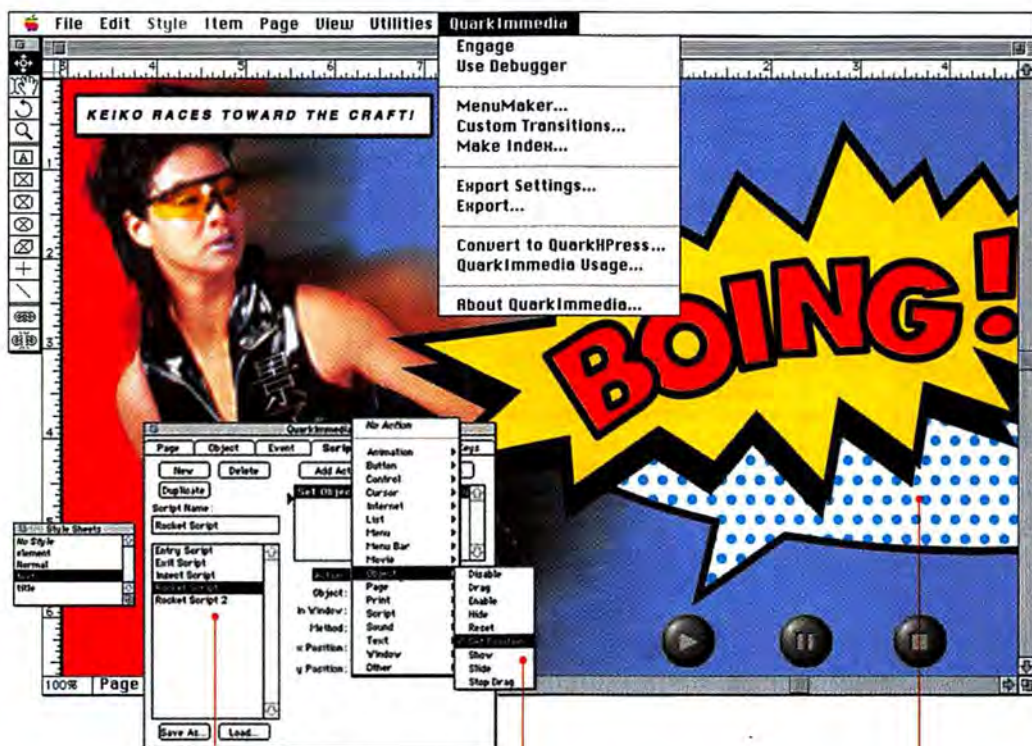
File Edit Style Item Page View Utilities QuarkImmedia

Engage
Use Debugger

MenuMaker...
Custom Transitions...
Make Index...

Export Settings...
Export...

Convert to QuarkXPress...
QuarkImmedia Usage...

About QuarkImmedia...

KEIKO RACES TOWARD THE CRAFT!

BOING!

QuarkImmedia

Page Object Event Script Keys

New Delete Add Action

Duplicate

Script Name:

Rocket Script

Set Object

Entry Script
Exit Script
Insert Script
Rocket Script
Rocket Script 2

Action
Object:
In Window:
Method:
x Position:
y Position:

Save As... Load...

No Action

Animation
Button
Control
Cursor
Internet
List
Menu
Menu Bar
Movie
Object
Page
Print
Script
Sound
Text
Window
Other

Disable
Drag
Enable
Hide
Reset
Set Position
Show
Slide
Stop Drag

Style Sheets

No Style
element
Normal
text
title

100% Page